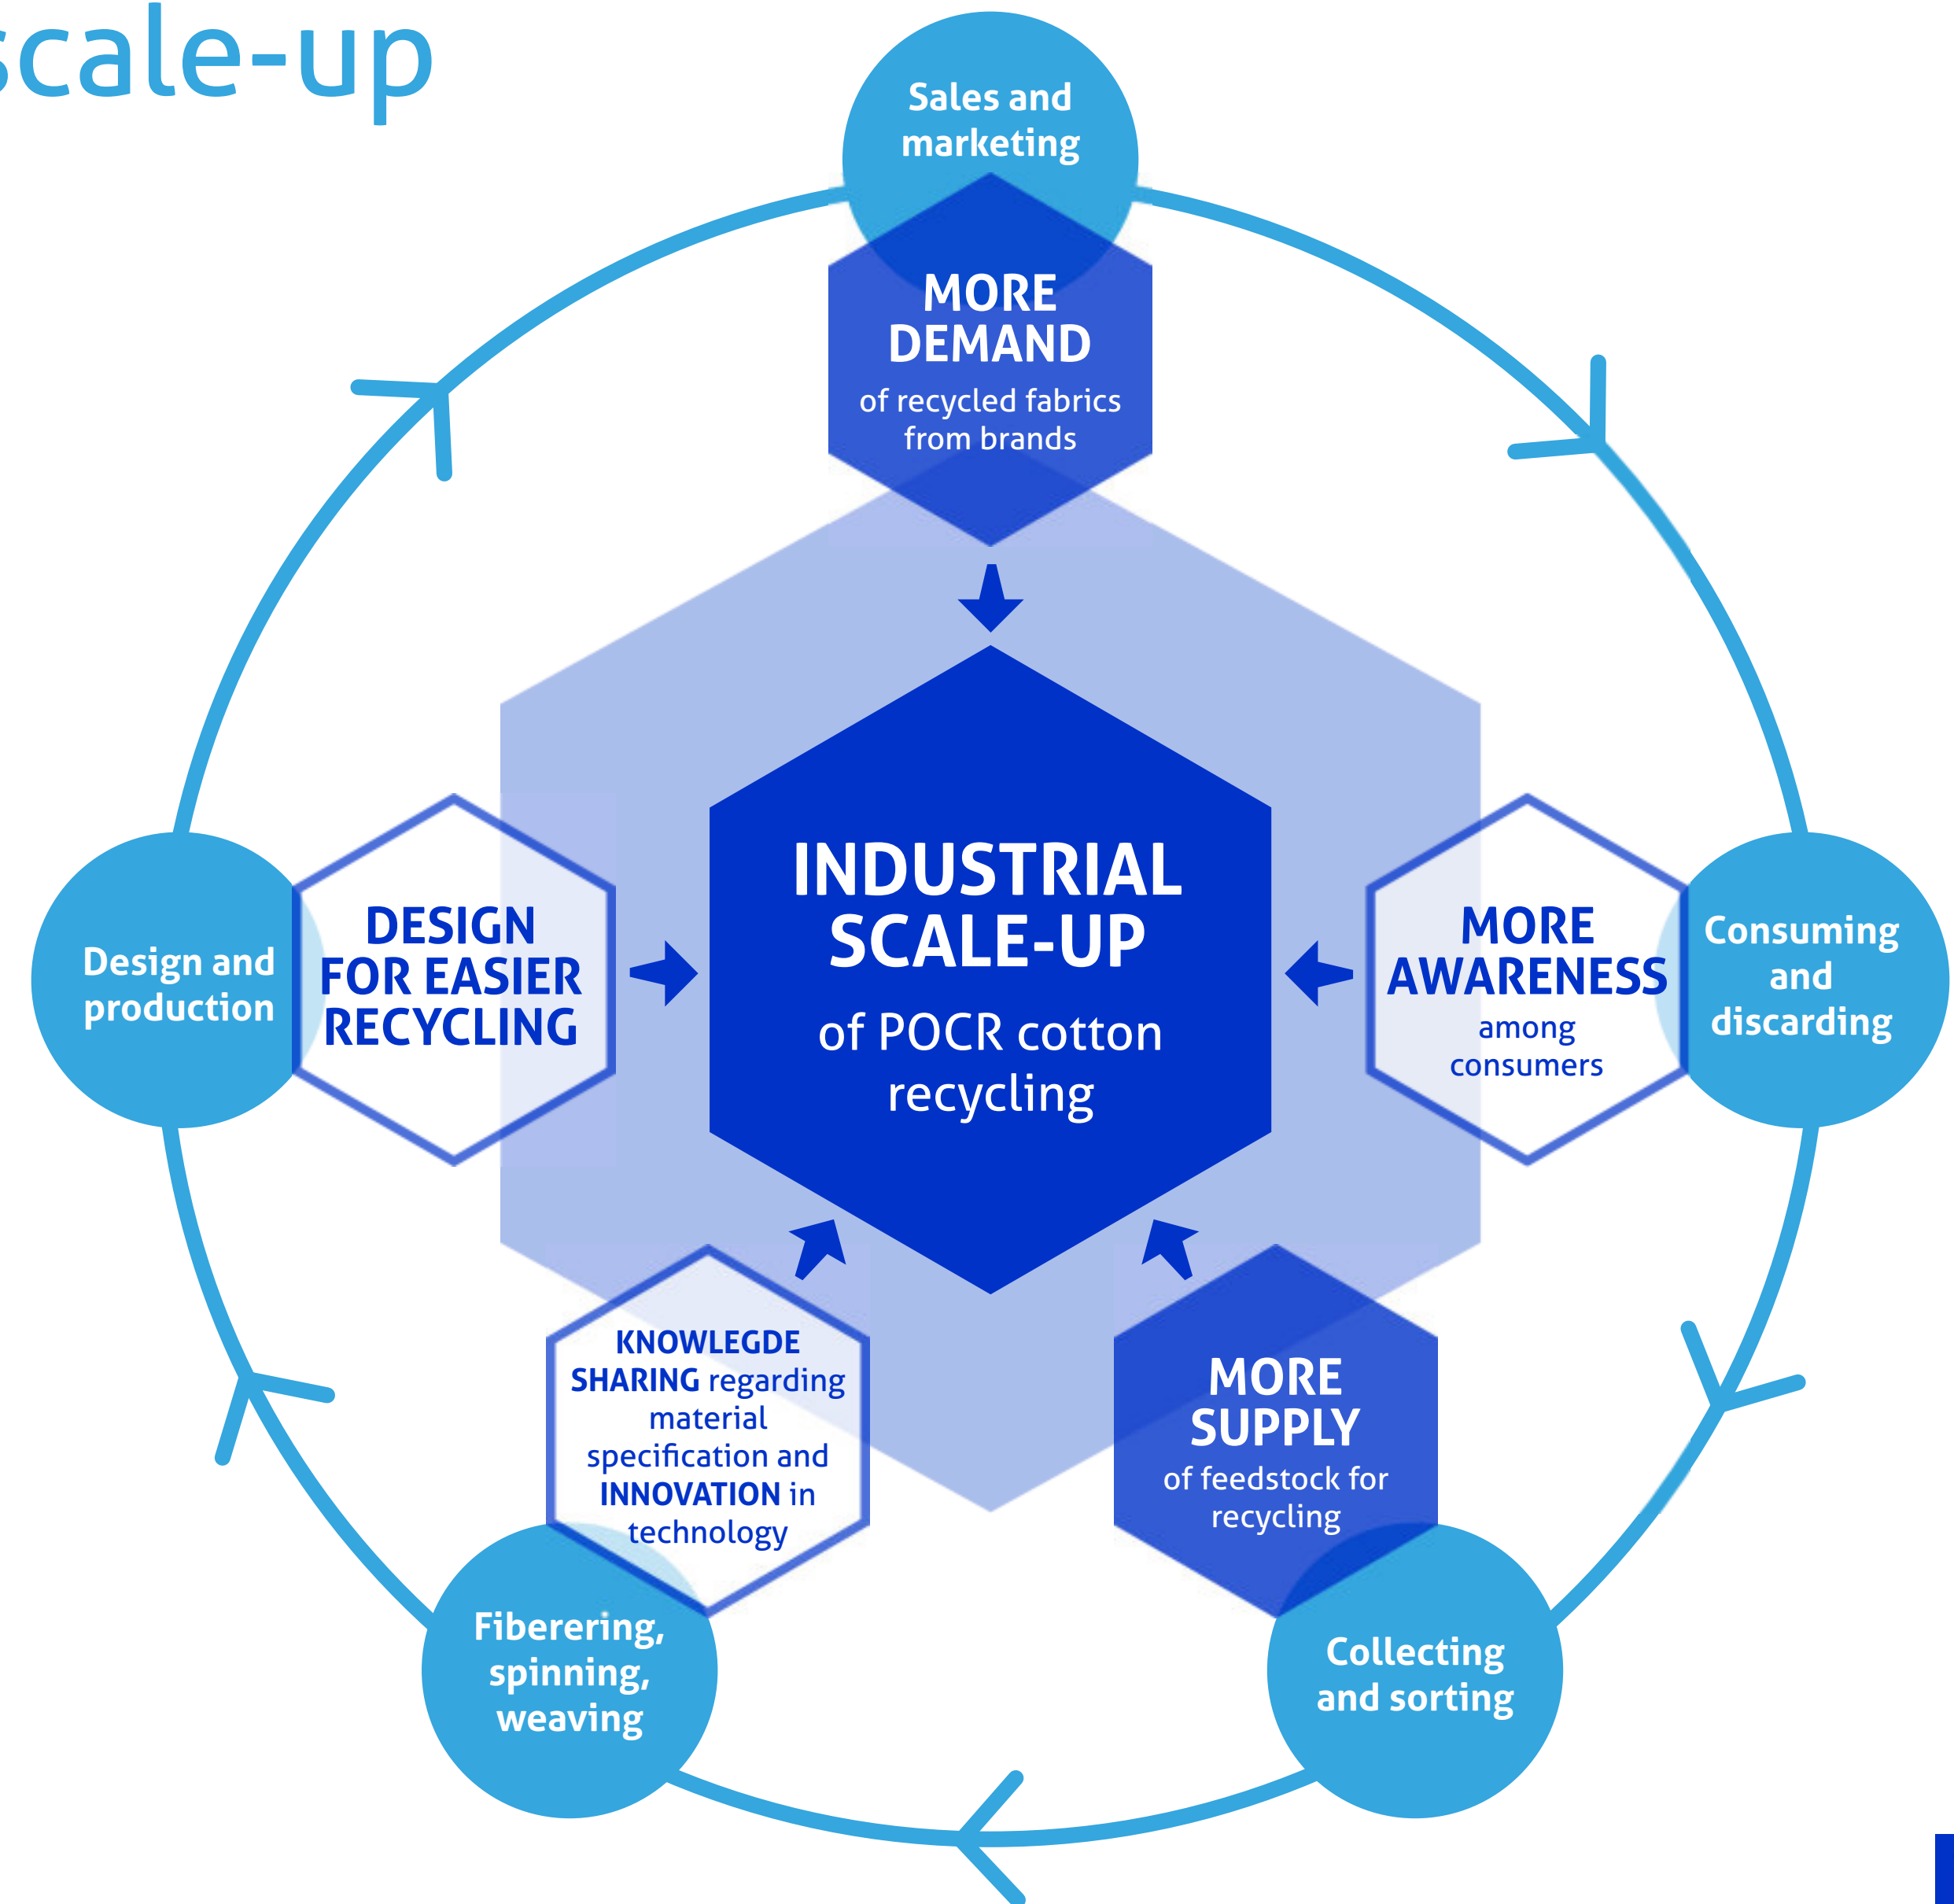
scale-up

Sales and marketing

MORE DEMAND of recycled fabrics from brands

Design and production

DESIGN FOR EASIER RECYCLING

INDUSTRIAL SCALE-UP of POCR cotton recycling

MORE AWARENESS among consumers

Consuming and discarding

KNOWLEGDE SHARING regarding material specification and INNOVATION in technology

MORE SUPPLY of feedstock for recycling

Fiberering, spinning, weaving

Collecting and sorting